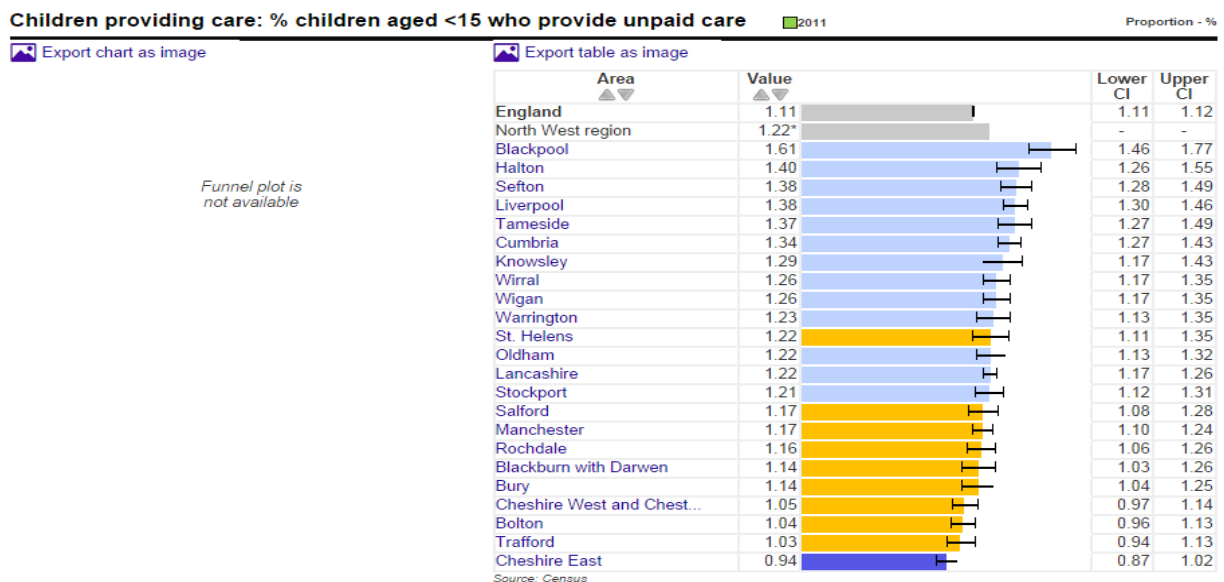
Children providing care: % children aged <15 who provide unpaid care

2011

Proportion - %

Export chart as image

Funnel plot is not available

Export table as image

| Area | Value | Lower CI | Upper CI |
|---|---|---|---|
| England | 1.11 | 1.11 | 1.12 |
| North West region | 1.22* | - | - |
| Blackpool | 1.61 | 1.46 | 1.77 |
| Halton | 1.40 | 1.26 | 1.55 |
| Sefton | 1.38 | 1.28 | 1.49 |
| Liverpool | 1.38 | 1.30 | 1.46 |
| Tameside | 1.37 | 1.27 | 1.49 |
| Cumbria | 1.34 | 1.27 | 1.43 |
| Knowsley | 1.29 | 1.17 | 1.43 |
| Wirral | 1.26 | 1.17 | 1.35 |
| Wigan | 1.26 | 1.17 | 1.35 |
| Warrington | 1.23 | 1.13 | 1.35 |
| St. Helens | 1.22 | 1.11 | 1.35 |
| Oldham | 1.22 | 1.13 | 1.32 |
| Lancashire | 1.22 | 1.17 | 1.26 |
| Stockport | 1.21 | 1.12 | 1.31 |
| Salford | 1.17 | 1.08 | 1.28 |
| Manchester | 1.17 | 1.10 | 1.24 |
| Rochdale | 1.16 | 1.06 | 1.26 |
| Blackburn with Darwen | 1.14 | 1.03 | 1.26 |
| Bury | 1.14 | 1.04 | 1.25 |
| Cheshire West and Chest... | 1.05 | 0.97 | 1.14 |
| Bolton | 1.04 | 0.96 | 1.13 |
| Trafford | 1.03 | 0.94 | 1.13 |
| Cheshire East | 0.94 | 0.87 | 1.02 |

Source: Census